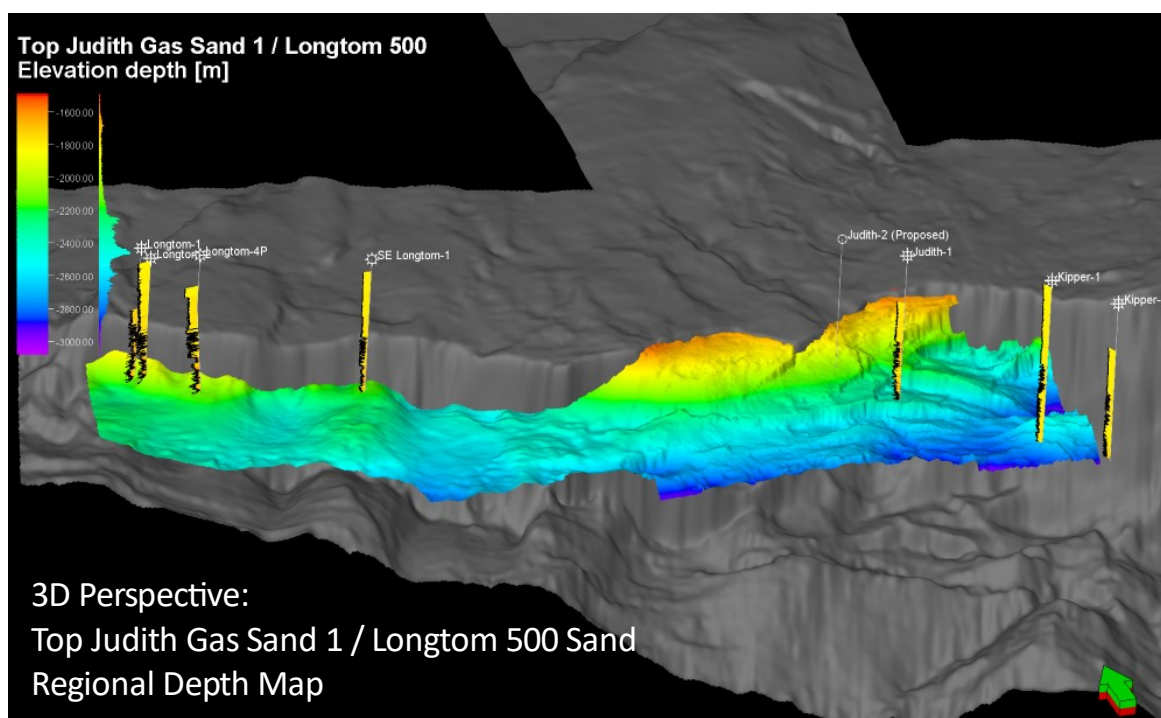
Top Judith Gas Sand 1 / Longtom 500
Elevation depth [m]

-1600.00
-1800.00
-2000.00
-2200.00
-2400.00
-2600.00
-2800.00
-3000.00

Longtom-1
Longtom
Longtom-4P
SE Longtom-1
Judith-2 (Proposed)
Judith-1
Kipper-1
Kipper-

3D Perspective:
Top Judith Gas Sand 1 / Longtom 500 Sand
Regional Depth Map